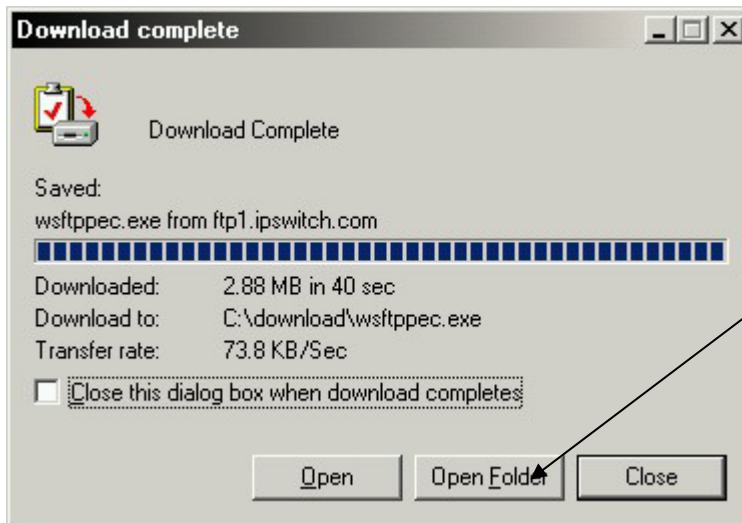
Download complete

Download Complete

Saved:
wsftppec.exe from ftp1.ipswitch.com

| | |
|---|---|
| Downloaded: | 2.88 MB in 40 sec |
| Download to: | C:\download\wsftppec.exe |
| Transfer rate: | 73.8 KB/Sec |

Close this dialog box when download completes

Open | Open Folder | Close